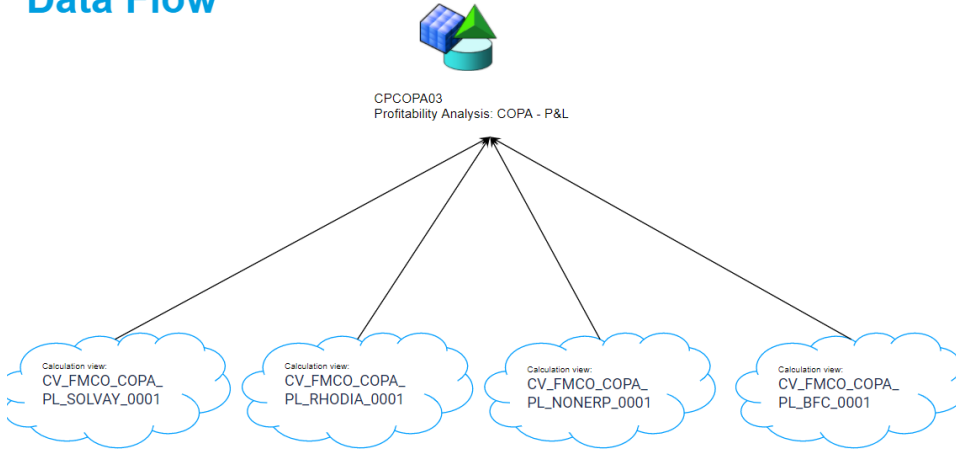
Data Flow

CPCOPA03
Profitability Analysis: COPA - P&L

Calculation view:
CV_FMCO_COPA_PL_SOLVAY_0001

Calculation view:
CV_FMCO_COPA_PL_RHODIA_0001

Calculation view:
CV_FMCO_COPA_PL_NONERP_0001

Calculation view:
CV_FMCO_COPA_PL_BFC_0001